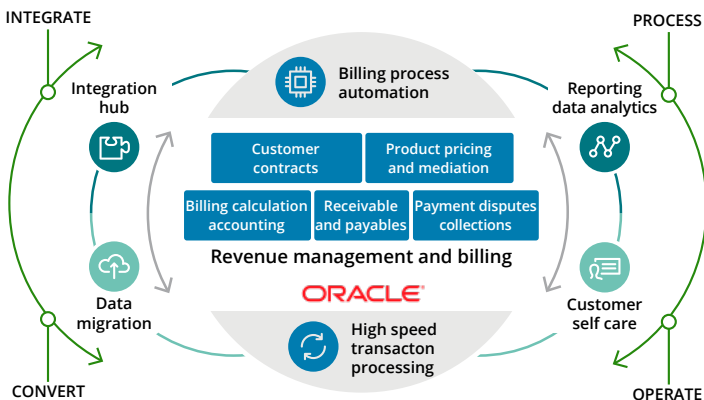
INTEGRATE

PROCESS

Integration hub

Billing process automation

Reporting data analytics

Customer contracts

Product pricing and mediation

Billing calculation accounting

Receivable and payables

Payment disputes collections

Revenue management and billing

ORACLE

Data migration

Customer self care

High speed transacton processing

CONVERT

OPERATE